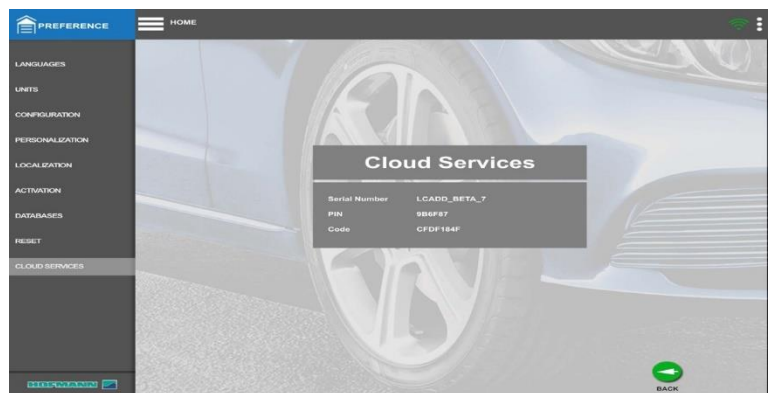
PREFERENCE

HOME

LANGUAGES

UNITS

CONFIGURATION

PERSONALIZATION

LOCALIZATION

ACTIVATION

DATABASES

RESET

CLOUD SERVICES

HOFMANN

Cloud Services

| | |
|---|---|
| Serial Number | LCADD_BETA_7 |
| PIN | 9B6F87 |
| Code | CFDF184F |

BACK